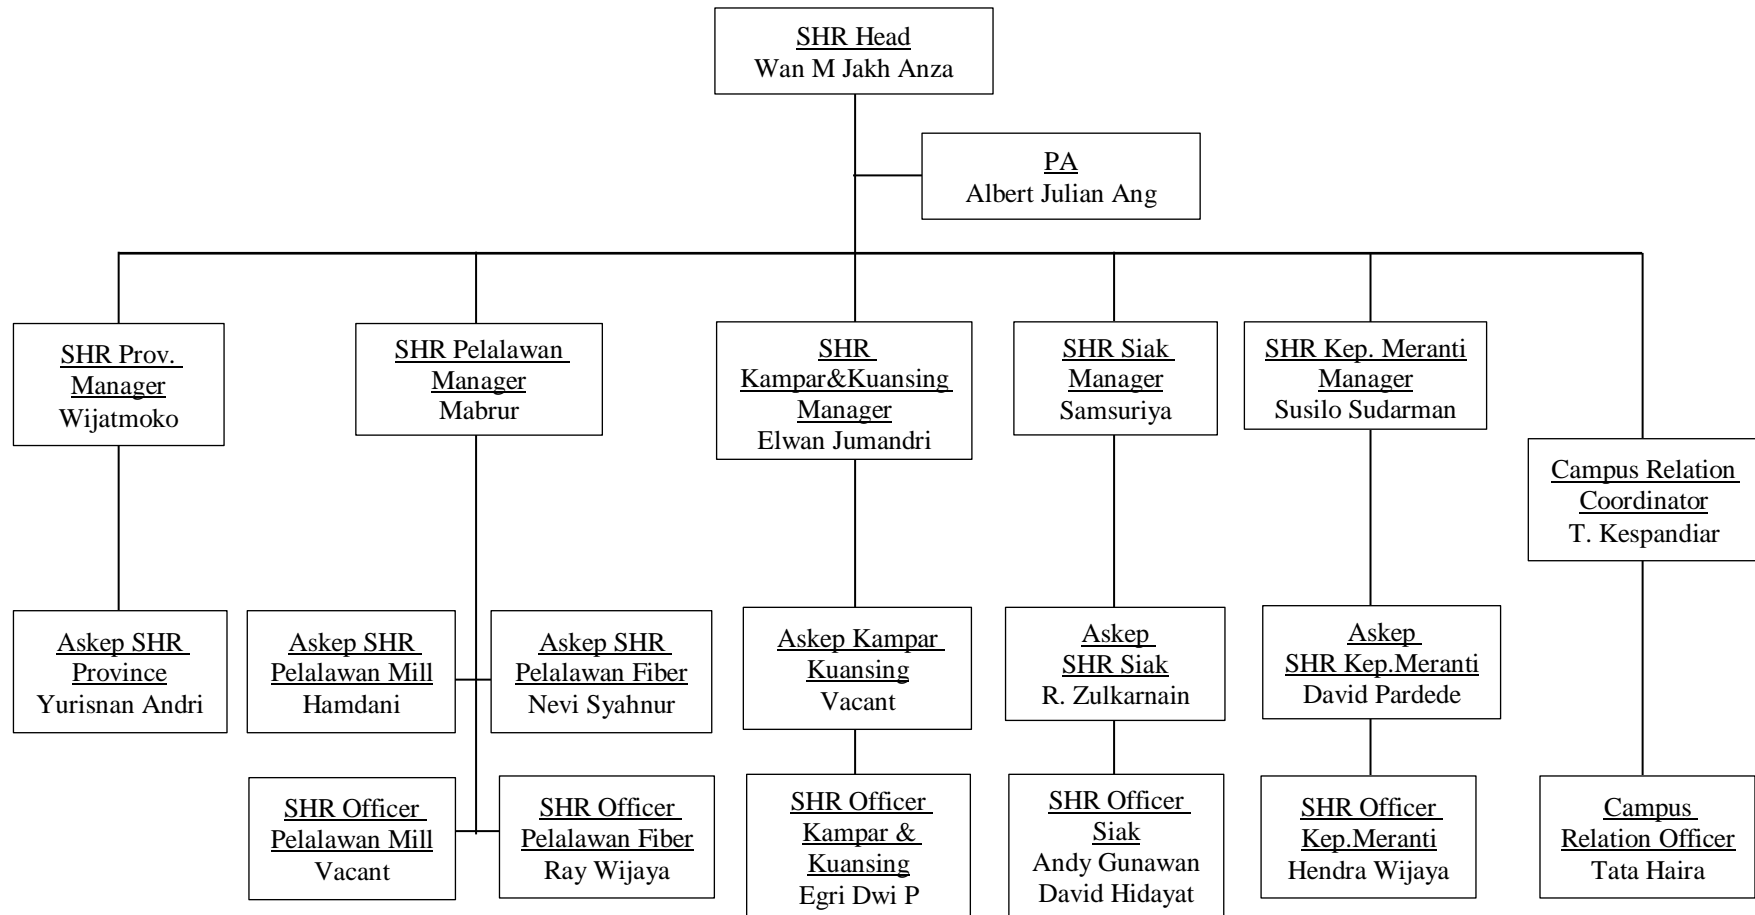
SHR Head
Wan M Jakh Anza

PA
Albert Julian Ang

SHR Prov. Manager
Wijatmoko

SHR Pelalawan Manager
Mabrur

SHR Kampar&Kuansing Manager
Elwan Jumandri

SHR Siak Manager
Samsuriya

SHR Kep. Meranti Manager
Susilo Sudarman

Campus Relation Coordinator
T. Kespandiar

Askep SHR Province
Yurisnan Andri

Askep SHR Pelalawan Mill
Hamdani

Askep SHR Pelalawan Fiber
Nevi Syahnur

Askep Kampar Kuansing
Vacant

Askep SHR Siak
R. Zulkarnain

Askep SHR Kep.Meranti
David Pardede

SHR Officer Pelalawan Mill
Vacant

SHR Officer Pelalawan Fiber
Ray Wijaya

SHR Officer Kampar & Kuansing
Egri Dwi P

SHR Officer Siak
Andy Gunawan
David Hidayat

SHR Officer Kep.Meranti
Hendra Wijaya

Campus Relation Officer
Tata Haira